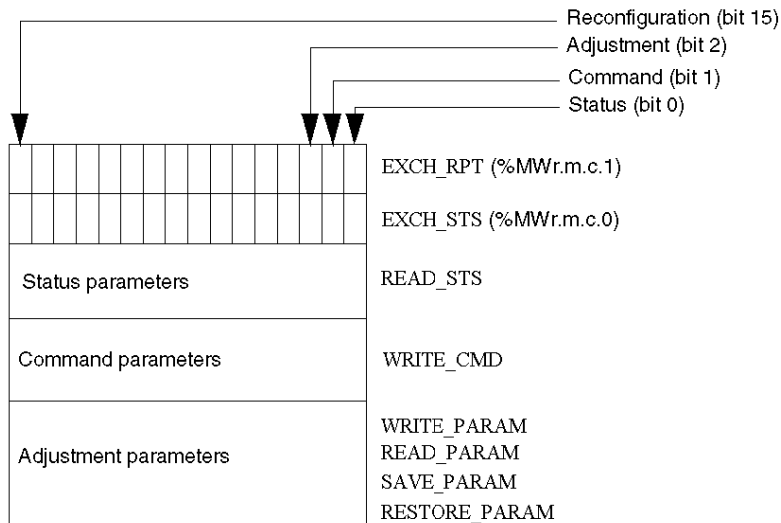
Reconfiguration (bit 15)
Adjustment (bit 2)
Command (bit 1)
Status (bit 0)

EXCH_RPT (%MWr.m.c.1)

EXCH_STS (%MWr.m.c.0)

Status parameters

READ_STS

Command parameters

WRITE_CMD

Adjustment parameters

WRITE_PARAM
READ_PARAM
SAVE_PARAM
RESTORE_PARAM